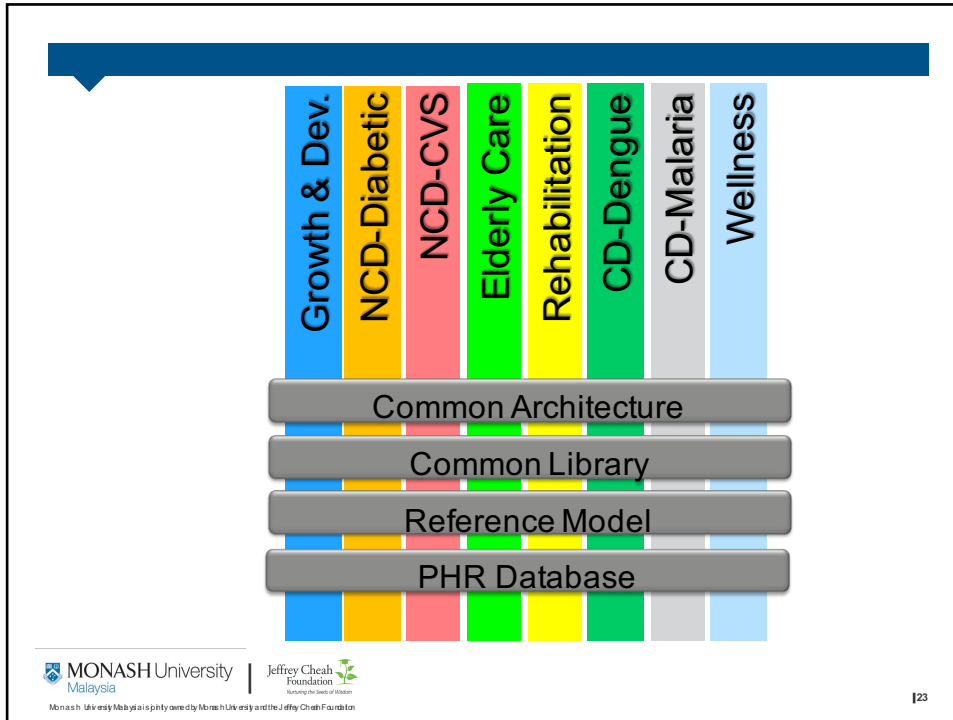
Growth & Dev.

NCD-Diabetic

NCD-CVS

Elderly Care

Rehabilitation

CD-Dengue

CD-Malaria

Wellness

Common Architecture

Common Library

Reference Model

PHR Database

MONASH University Malaysia

Jeffrey Cheah Foundation Nurturing the Seeds of Wisdom

Monash University Malaysia is jointly owned by Monash University and the Jeffrey Cheah Foundation

23